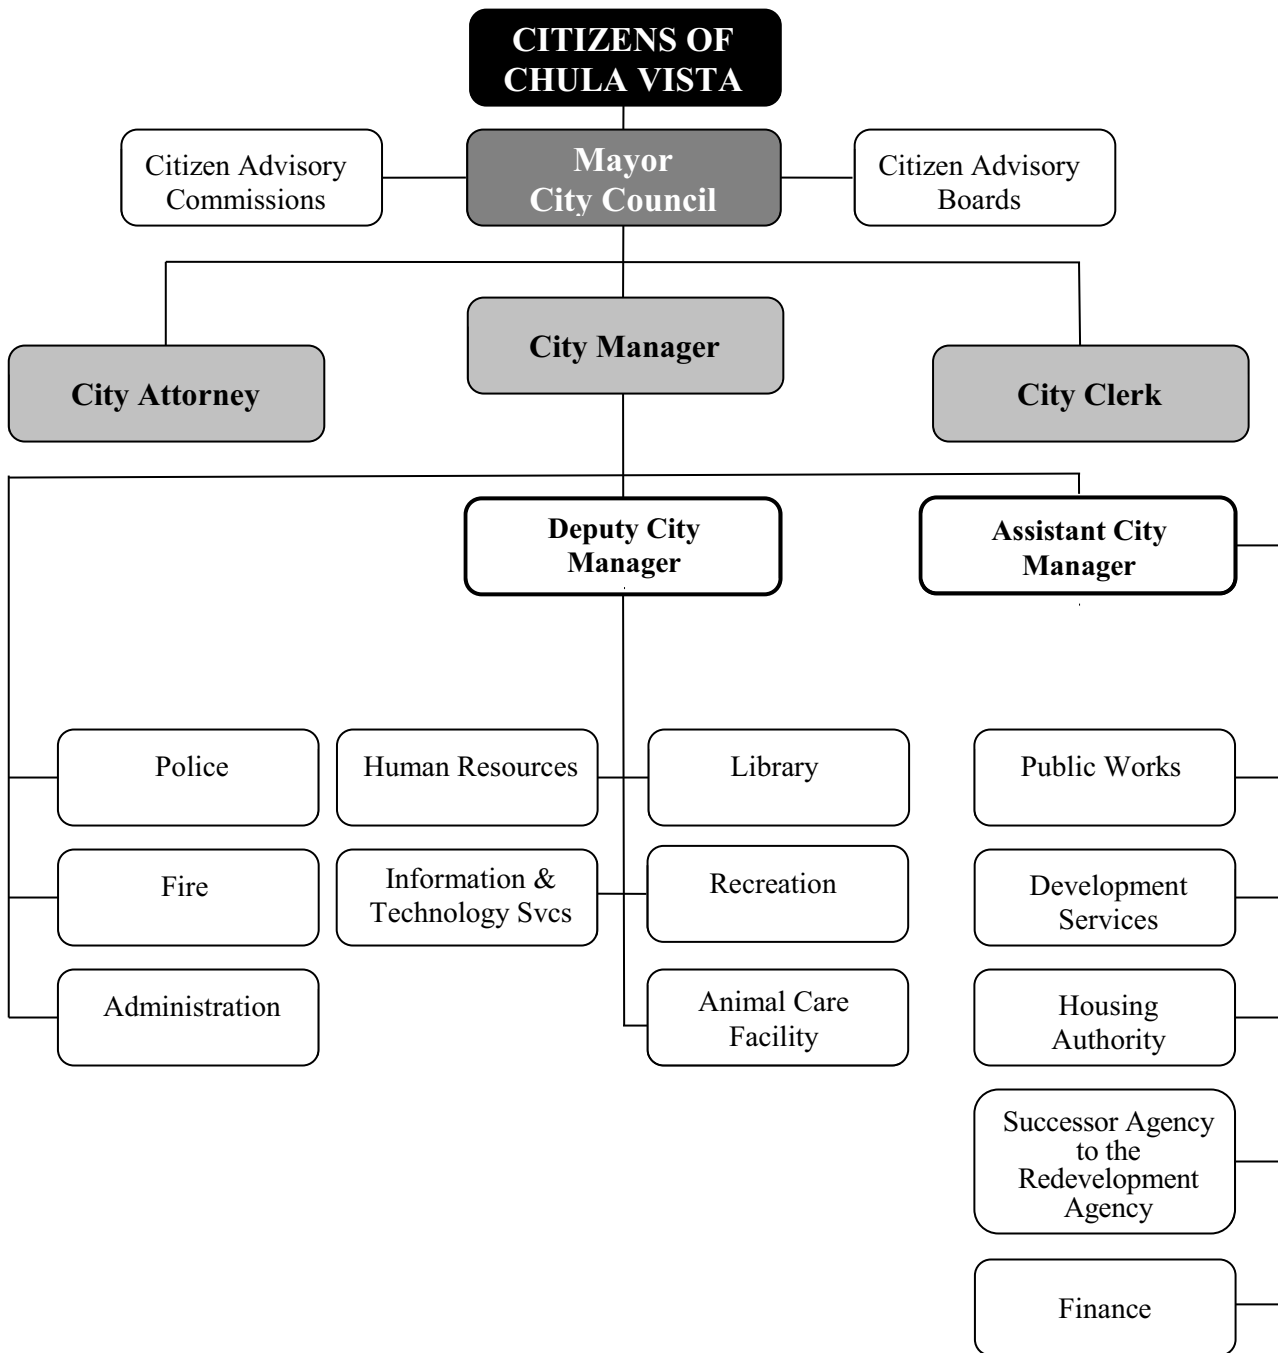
CITIZENS OF CHULA VISTA

Citizen Advisory Commissions

Mayor
City Council

Citizen Advisory Boards

City Manager

City Attorney

City Clerk

Deputy City Manager

Assistant City Manager

Police

Fire

Administration

Human Resources

Information & Technology Svcs

Library

Recreation

Animal Care Facility

Public Works

Development Services

Housing Authority

Successor Agency to the Redevelopment Agency

Finance